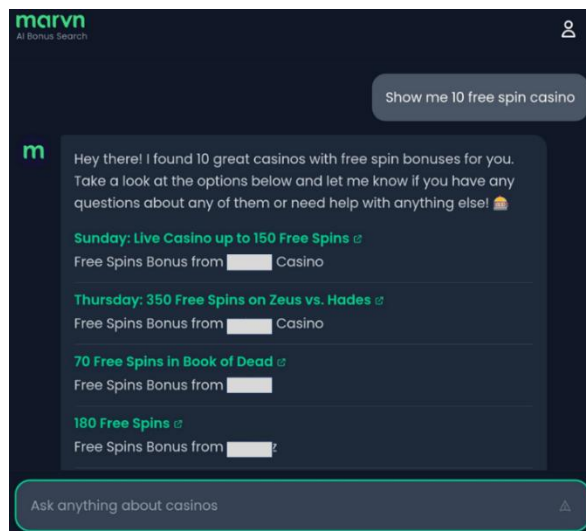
marvn
AI Bonus Search

Show me 10 free spin casino

m

Hey there! I found 10 great casinos with free spin bonuses for you. Take a look at the options below and let me know if you have any questions about any of them or need help with anything else! 🎰

Sunday: Live Casino up to 150 Free Spins
Free Spins Bonus from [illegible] Casino

Thursday: 350 Free Spins on Zeus vs. Hades
Free Spins Bonus from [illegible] Casino

70 Free Spins in Book of Dead
Free Spins Bonus from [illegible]

180 Free Spins
Free Spins Bonus from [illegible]

Ask anything about casinos